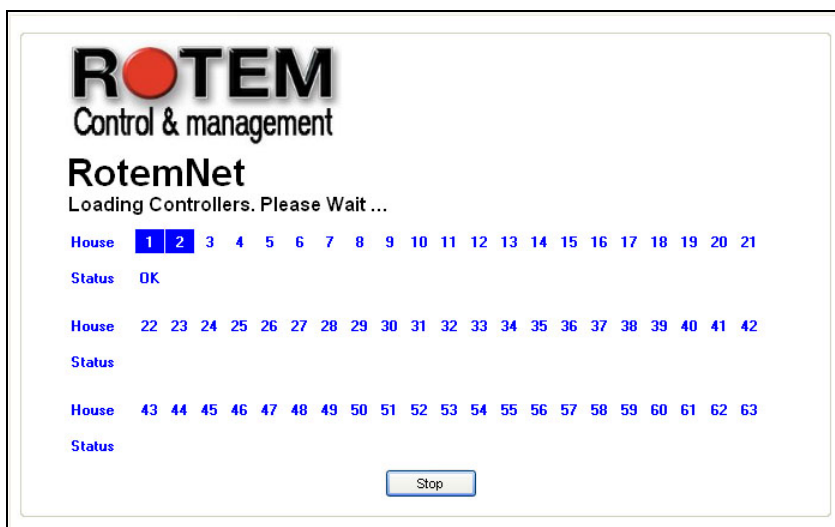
ROTEM
Control & management

RotemNet
Loading Controllers. Please Wait ...

| House | 1 | 2 | 3 | 4 | 5 | 6 | 7 | 8 | 9 | 10 | 11 | 12 | 13 | 14 | 15 | 16 | 17 | 18 | 19 | 20 | 21 |
|---|---|---|---|---|---|---|---|---|---|---|---|---|---|---|---|---|---|---|---|---|---|
| Status | OK | | | | | | | | | | | | | | | | | | | | |
| House | 22 | 23 | 24 | 25 | 26 | 27 | 28 | 29 | 30 | 31 | 32 | 33 | 34 | 35 | 36 | 37 | 38 | 39 | 40 | 41 | 42 |
| Status | | | | | | | | | | | | | | | | | | | | | |
| House | 43 | 44 | 45 | 46 | 47 | 48 | 49 | 50 | 51 | 52 | 53 | 54 | 55 | 56 | 57 | 58 | 59 | 60 | 61 | 62 | 63 |
| Status | | | | | | | | | | | | | | | | | | | | | |

Stop